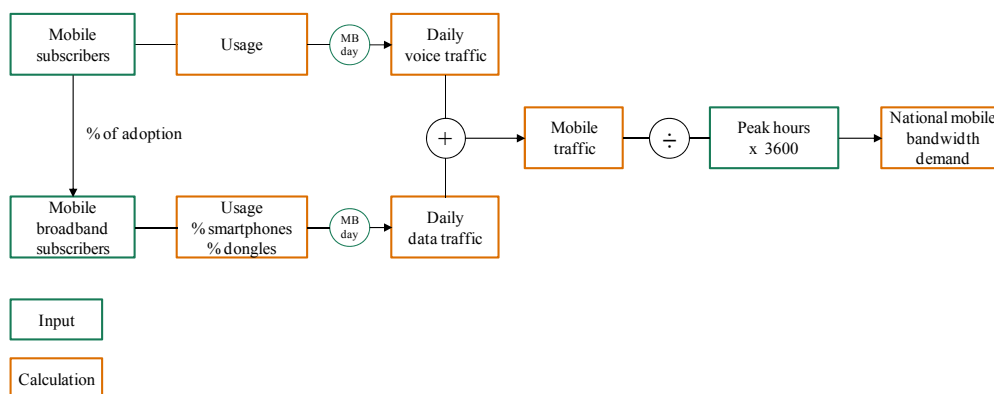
Mobile subscribers

Usage

MB day

Daily voice traffic

% of adoption

+

Mobile traffic

÷

Peak hours x 3600

National mobile bandwidth demand

Mobile broadband subscribers

Usage
% smartphones
% dongles

MB day

Daily data traffic

Input

Calculation